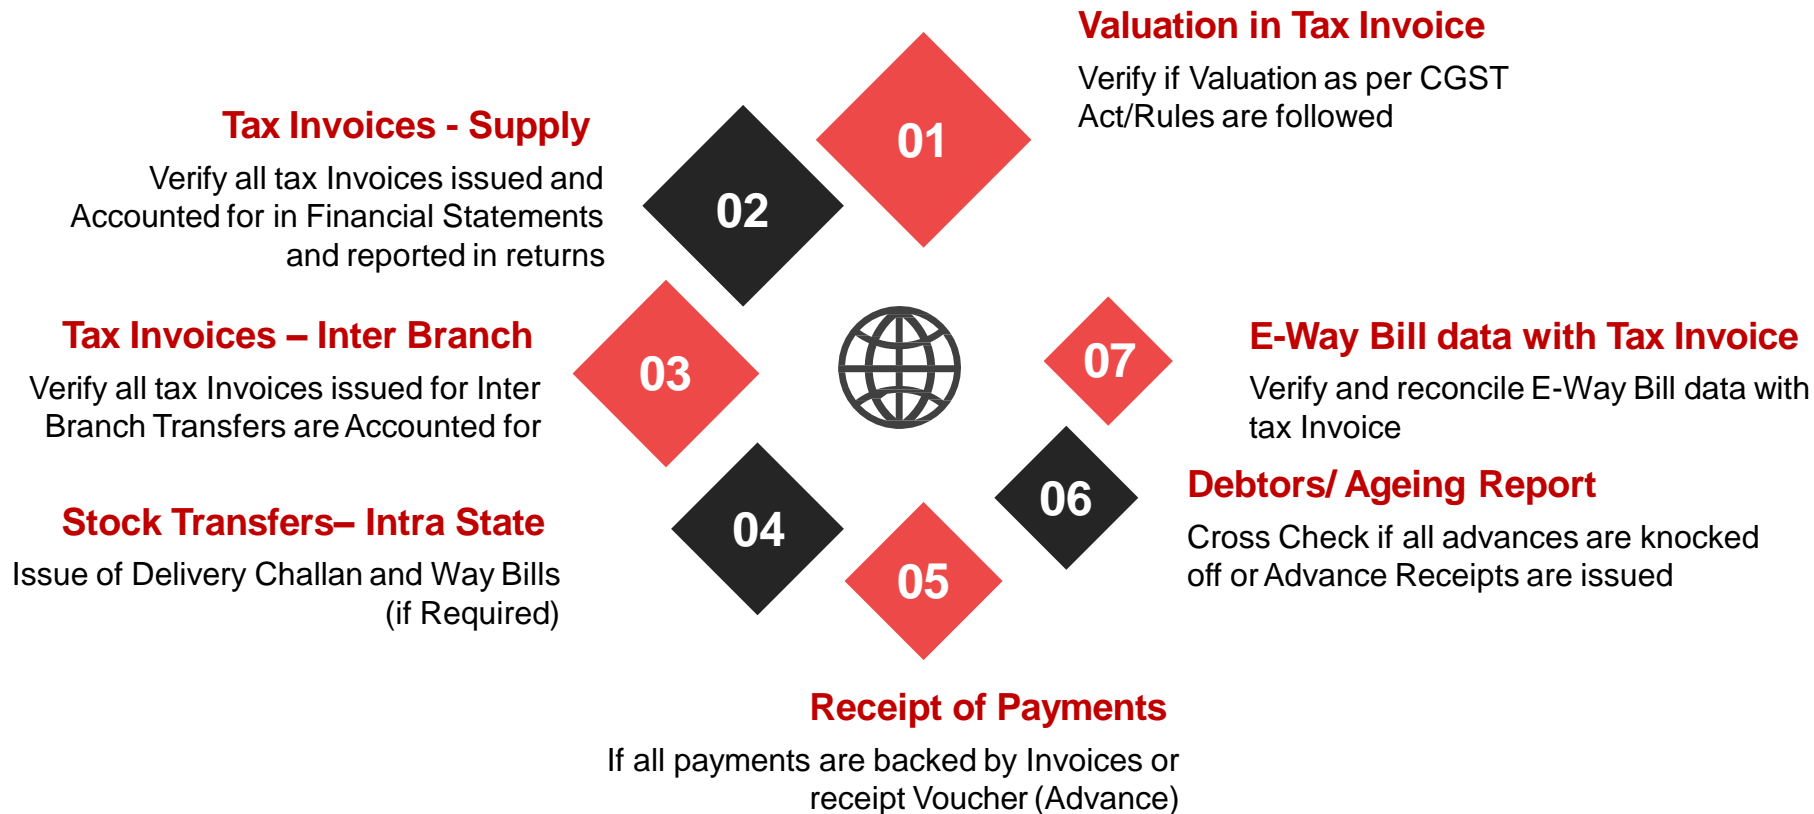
01

Valuation in Tax Invoice

Verify if Valuation as per CGST Act/Rules are followed

02

Tax Invoices - Supply

Verify all tax Invoices issued and Accounted for in Financial Statements and reported in returns

03

Tax Invoices – Inter Branch

Verify all tax Invoices issued for Inter Branch Transfers are Accounted for

04

Stock Transfers– Intra State

Issue of Delivery Challan and Way Bills (if Required)

05

Receipt of Payments

If all payments are backed by Invoices or receipt Voucher (Advance)

06

Debtors/ Ageing Report

Cross Check if all advances are knocked off or Advance Receipts are issued

07

E-Way Bill data with Tax Invoice

Verify and reconcile E-Way Bill data with tax Invoice